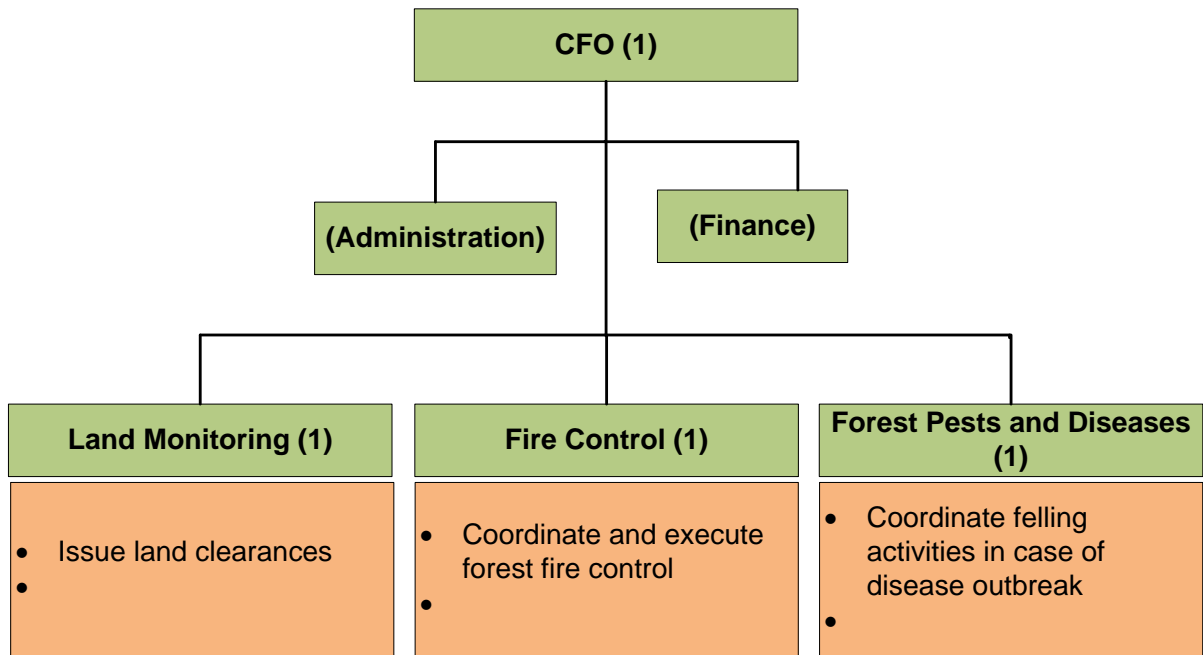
CFO (1)

(Administration)

(Finance)

Land Monitoring (1)

Fire Control (1)

Forest Pests and Diseases (1)

- Issue land clearances
-

- Coordinate and execute forest fire control
-

- Coordinate felling activities in case of disease outbreak
-